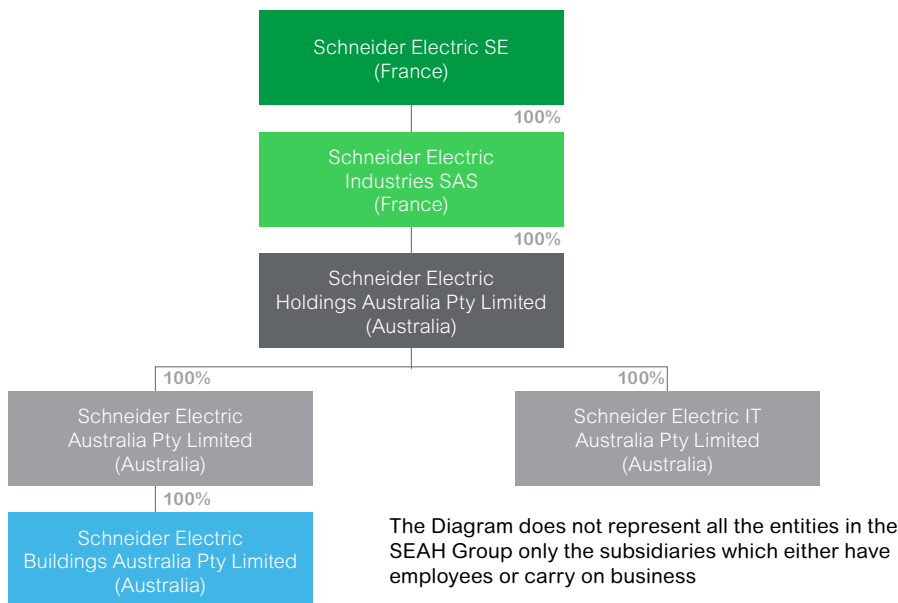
Schneider Electric SE
(France)

100%

Schneider Electric
Industries SAS
(France)

100%

Schneider Electric
Holdings Australia Pty Limited
(Australia)

100%

100%

Schneider Electric
Australia Pty Limited
(Australia)

Schneider Electric IT
Australia Pty Limited
(Australia)

100%

Schneider Electric
Buildings Australia Pty Limited
(Australia)

The Diagram does not represent all the entities in the SEAH Group only the subsidiaries which either have employees or carry on business